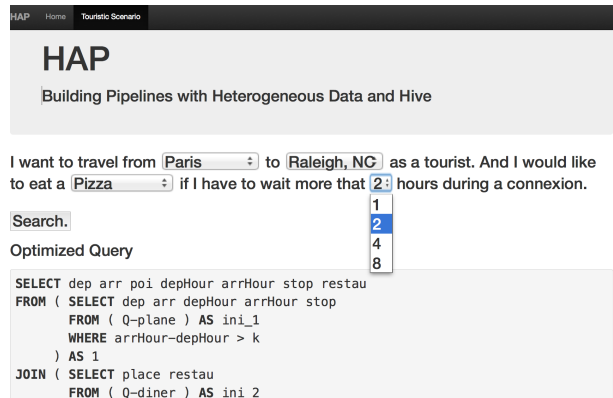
HAP Home Touristic Scenario

HAP

Building Pipelines with Heterogeneous Data and Hive

I want to travel from Paris to Raleigh, NC as a tourist. And I would like to eat a Pizza if I have to wait more that 2 hours during a connexion.

1
2
4
8

Search.

Optimized Query

SELECT dep arr poi depHour arrHour stop restau
FROM ( SELECT dep arr depHour arrHour stop
       FROM ( Q-plane ) AS ini_1
       WHERE arrHour-depHour > k
     ) AS 1
JOIN ( SELECT place restau
       FROM ( Q-diner ) AS ini 2